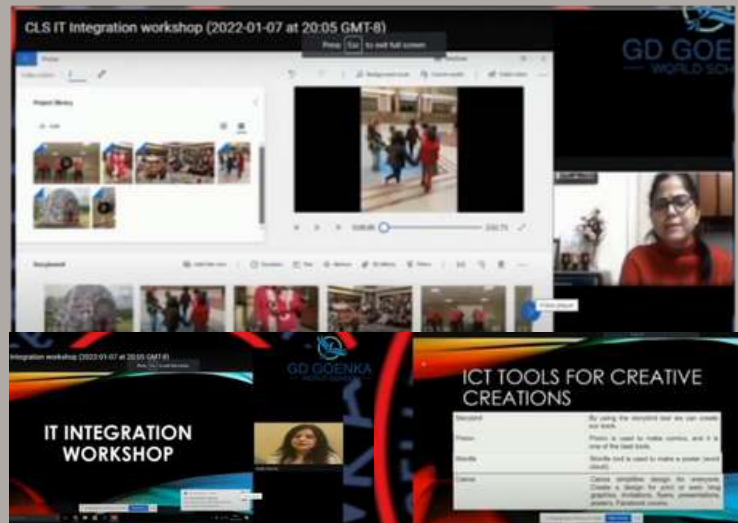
CLS IT Integration workshop (2022-01-07 at 20:05 GMT-8)

Press Esc to exit full screen

GD GOENKA
WORLD SCHOOL

Photos

Project library

Storyboard

0:00.00

2:02.75

Integration workshop (2022-01-07 at 20:05 GMT-8)

GD GOENKA
WORLD SCHOOL

IT INTEGRATION WORKSHOP

ICT TOOLS FOR CREATIVE CREATIONS

| Storyboard | By using the storyboard we can create our book. |
|---|---|
| Pixton | Pixton is used to make comics, and it is one of the best tools. |
| Wordle | Wordle tool is used to make a poster (word cloud). |
| Canva | Canva simplifies design for everyone. Create a design for print or web: blog graphics, invitations, flyers, presentations, posters, Facebook covers. |